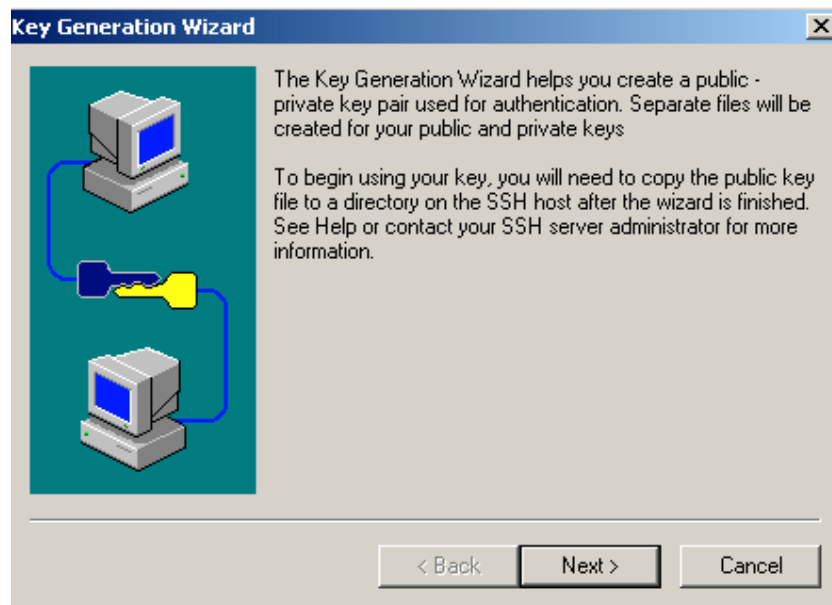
Key Generation Wizard

X

The Key Generation Wizard helps you create a public - private key pair used for authentication. Separate files will be created for your public and private keys

To begin using your key, you will need to copy the public key file to a directory on the SSH host after the wizard is finished. See Help or contact your SSH server administrator for more information.

< Back

Next >

Cancel